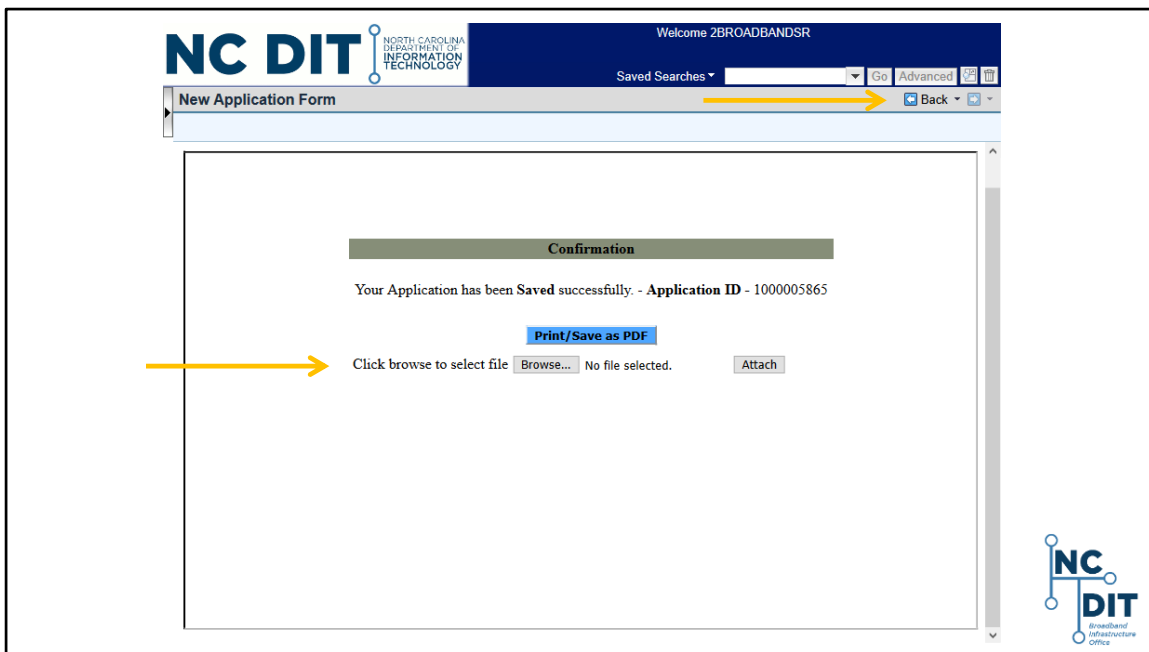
NC DIT NORTH CAROLINA DEPARTMENT OF INFORMATION TECHNOLOGY

Welcome 2BROADBANDSR

Saved Searches ▾ Go Advanced

New Application Form

Back ▾

Confirmation

Your Application has been **Saved** successfully. - **Application ID** - 1000005865

Print/Save as PDF

Click browse to select file Browse... No file selected. Attach

NC DIT Broadband Infrastructure Office